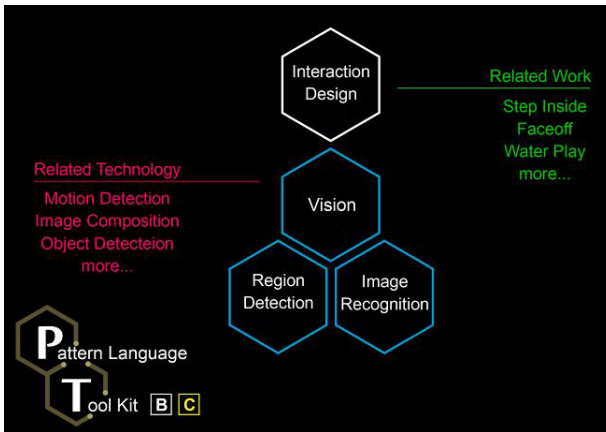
Interaction Design

Related Work
Step Inside
Faceoff
Water Play
more...

Related Technology
Motion Detection
Image Composition
Object Detecteion
more...

Vision

Region Detection

Image Recognition

Pattern Language
Tool Kit B C